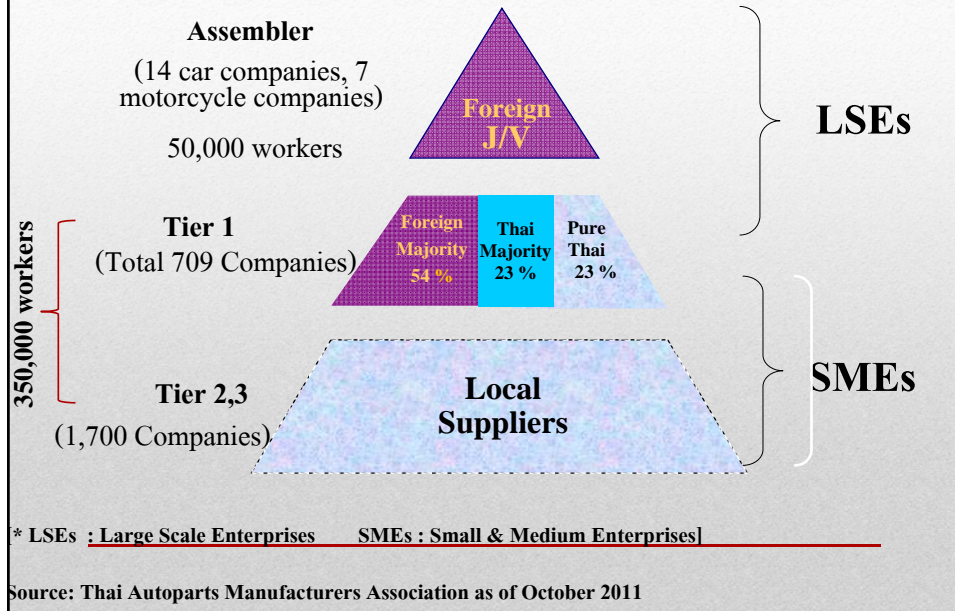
Assembler
(14 car companies, 7 motorcycle companies)
50,000 workers

Foreign J/V

LSEs

Tier 1
(Total 709 Companies)

Foreign Majority 54 %
Thai Majority 23 %
Pure Thai 23 %

350,000 workers

Tier 2,3
(1,700 Companies)

Local Suppliers

SMEs

[* LSEs : Large Scale Enterprises SMEs : Small & Medium Enterprises]

Source: Thai Autoparts Manufacturers Association as of October 2011